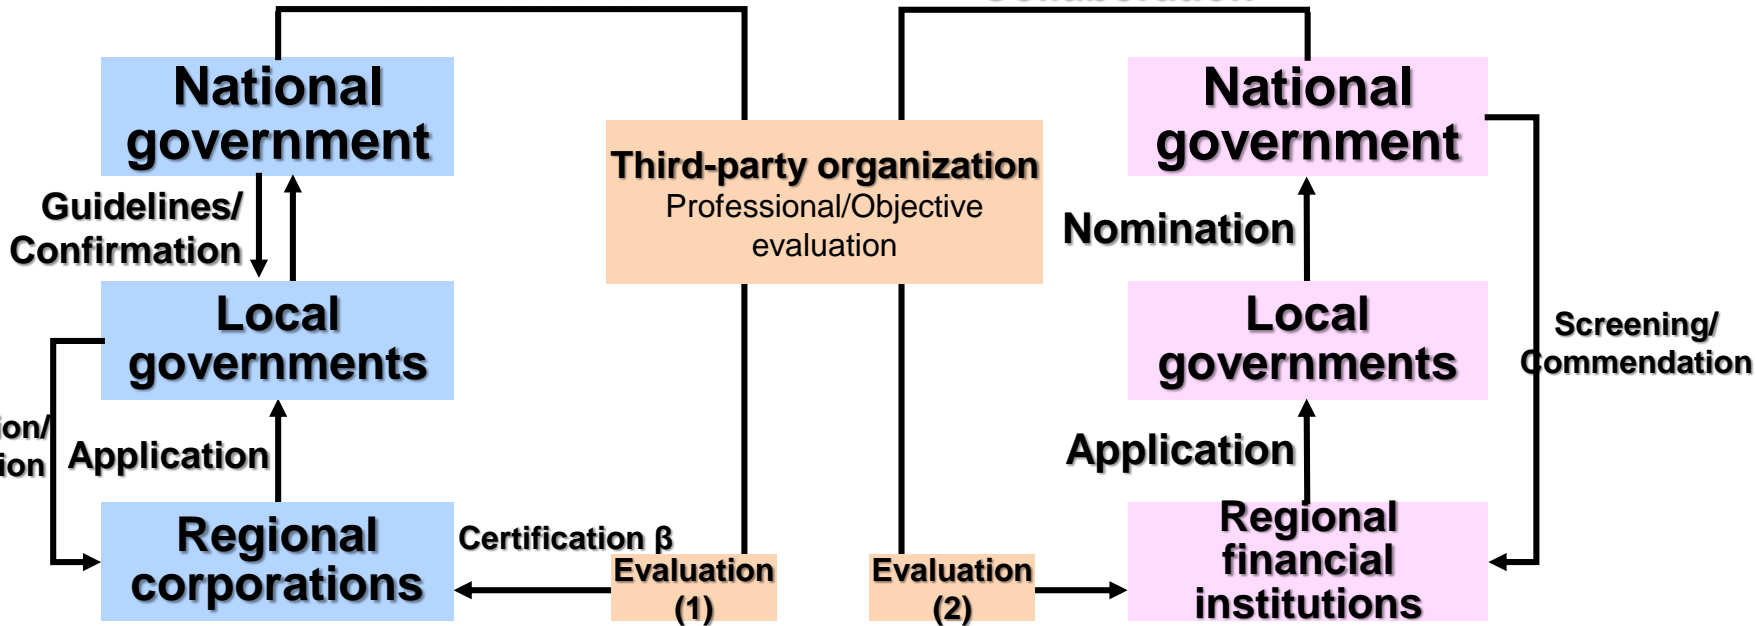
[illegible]

National government

Guidelines/ Confirmation

Local governments

ion/ ion

Application

Regional corporations

Certification β

Evaluation (1)

Third-party organization
Professional/Objective evaluation

Evaluation (2)

National government

Nomination

Local governments

Application

Regional financial institutions

Screening/ Commendation